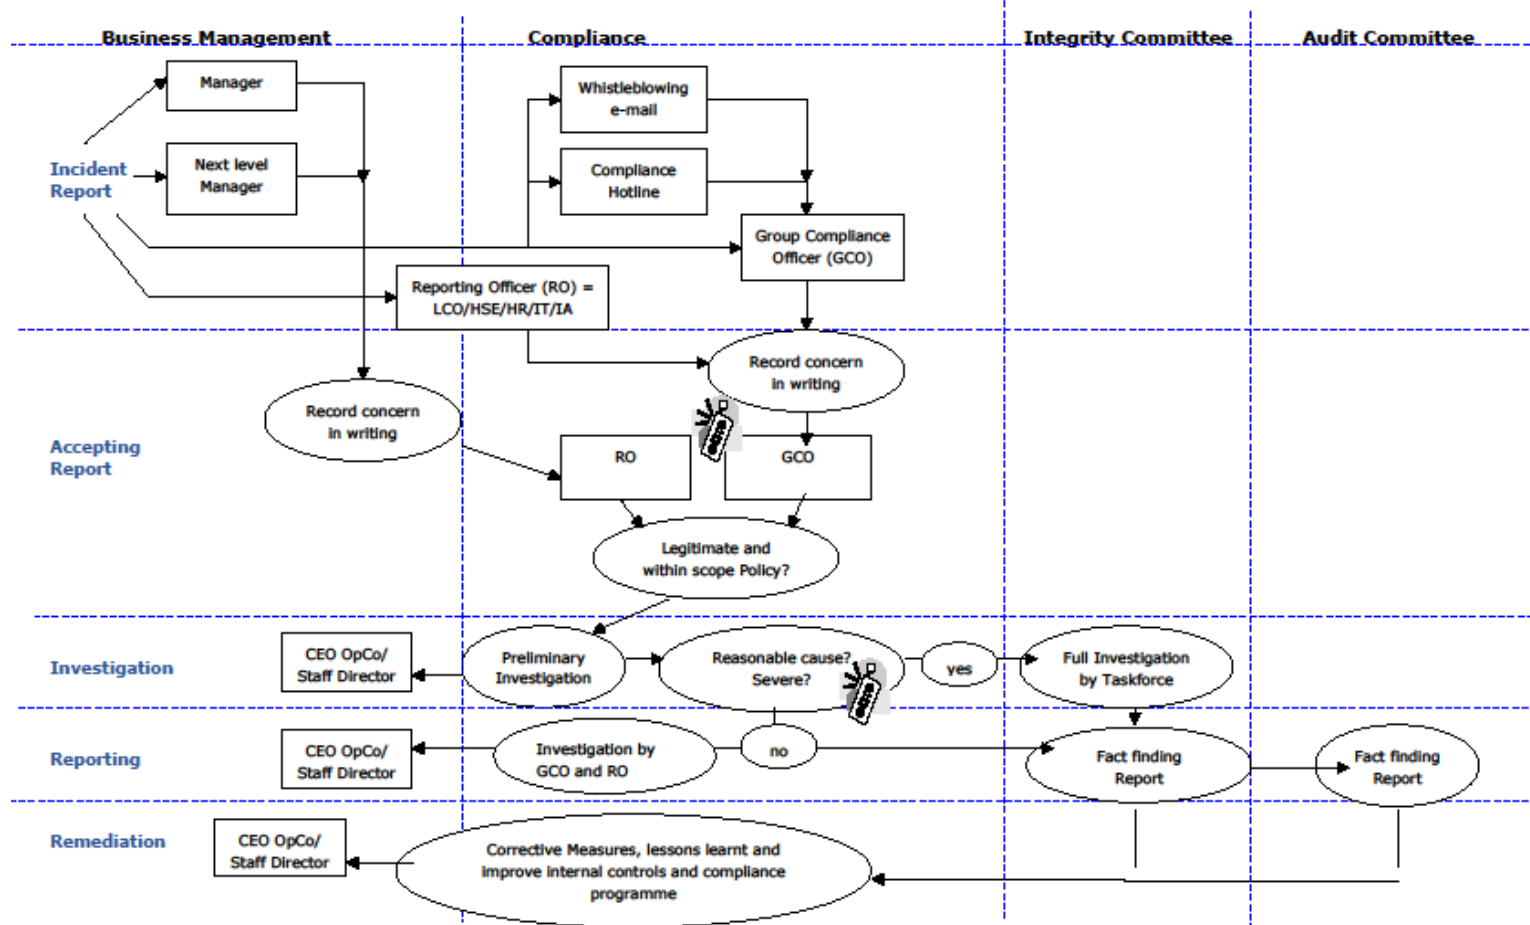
Business Management

Compliance

Integrity Committee

Audit Committee

Incident Report

Manager

Next level Manager

Whistleblowing e-mail

Compliance Hotline

Group Compliance Officer (GCO)

Reporting Officer (RO) = LCO/HSE/HR/IT/IA

Accepting Report

Record concern in writing

Record concern in writing

RO

GCO

Legitimate and within scope Policy?

Investigation

CEO OpCo/ Staff Director

Preliminary Investigation

Reasonable cause? Severe?

yes

Full Investigation by Taskforce

Reporting

CEO OpCo/ Staff Director

Investigation by GCO and RO

no

Fact finding Report

Fact finding Report

Remediation

CEO OpCo/ Staff Director

Corrective Measures, lessons learnt and improve internal controls and compliance programme